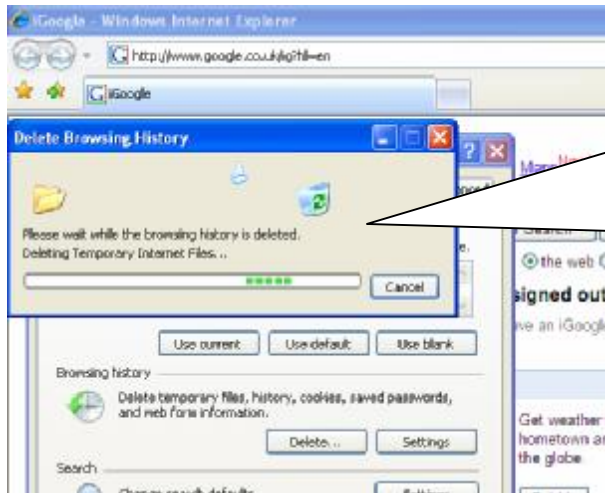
iGoogle - Windows Internet Explorer

http://www.google.co.uk/ig?hl=en

iGoogle

Delete Browsing History

Please wait while the browsing history is deleted.
Deleting Temporary Internet Files...

Cancel

Use current
Use default
Use blank

Browsing history

Delete temporary files, history, cookies, saved passwords, and web form information.

Delete...
Settings

Search

Change search defaults

Settings

the web

signed out

ve an iGoogl

Get weather
hometown ar
the globe